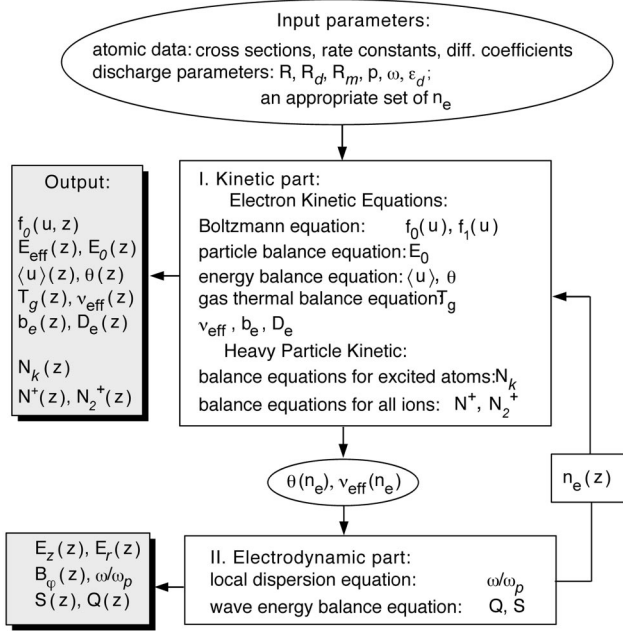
Input parameters:
atomic data: cross sections, rate constants, diff. coefficients
discharge parameters: R, $R_d$, $R_m$, p, ω, $\varepsilon_d$;
an appropriate set of $n_e$

Output:
$f_0(u, z)$
$E_{eff}(z)$, $E_0(z)$
$\langle u \rangle(z)$, $\theta(z)$
$T_g(z)$, $\nu_{eff}(z)$
$b_e(z)$, $D_e(z)$

$N_k(z)$
$N^+(z)$, $N_2^+(z)$

I. Kinetic part:
Electron Kinetic Equations:
Boltzmann equation: $f_0(u)$, $f_1(u)$
particle balance equation: $E_0$
energy balance equation: $\langle u \rangle$, θ
gas thermal balance equation: $T_g$
$\nu_{eff}$, $b_e$, $D_e$
Heavy Particle Kinetic:
balance equations for excited atoms: $N_k$
balance equations for all ions: $N^+$, $N_2^+$

$\theta(n_e)$, $\nu_{eff}(n_e)$

$n_e(z)$

$E_z(z)$, $E_r(z)$
$B_\varphi(z)$, $\omega/\omega_p$
S(z), Q(z)

II. Electrodynamic part:
local dispersion equation: $\omega/\omega_p$
wave energy balance equation: Q, S